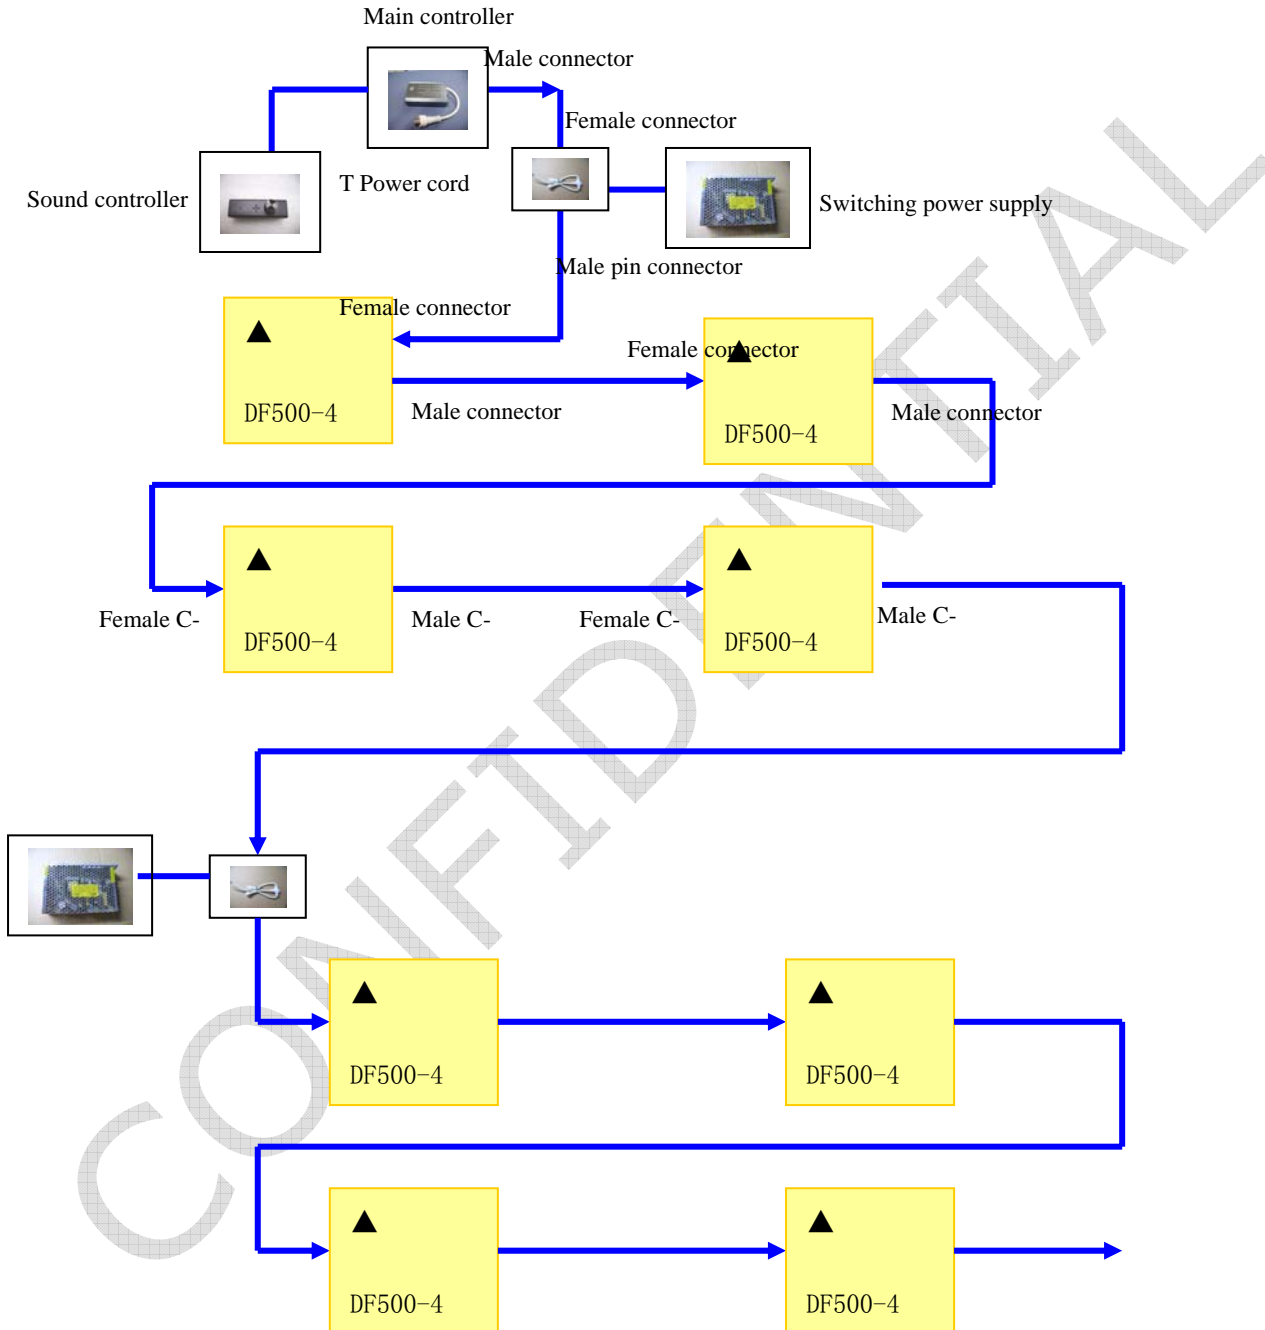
Main controller

Male connector

Female connector

Sound controller

T Power cord

Switching power supply

Male pin connector

Female connector

DF500-4

Male connector

Female connector

DF500-4

Male connector

Female C-

DF500-4

Male C-

Female C-

DF500-4

Male C-

DF500-4

DF500-4

DF500-4

DF500-4

CONFIDENTIAL